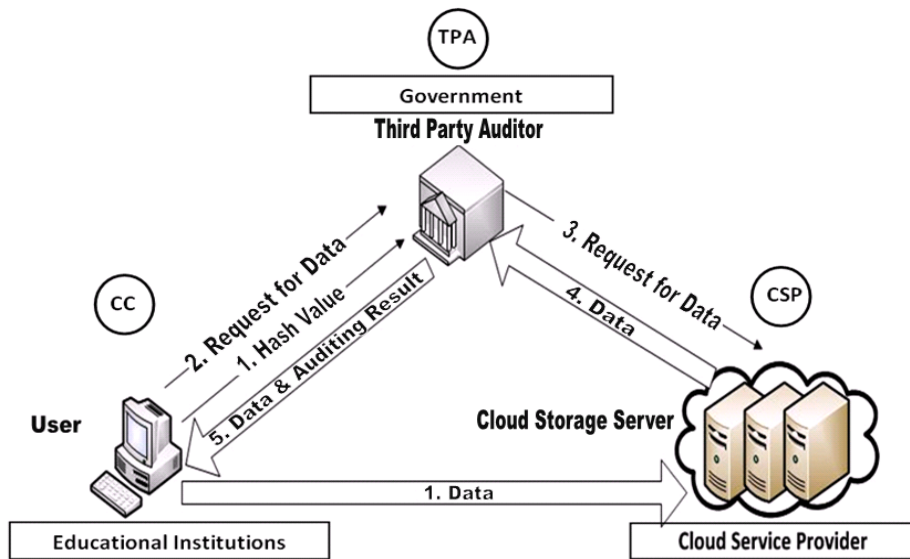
TPA

Government

Third Party Auditor

CC

2. Request for Data

1. Hash Value

5. Data & Auditing Result

3. Request for Data

4. Data

CSP

User

Cloud Storage Server

1. Data

Educational Institutions

Cloud Service Provider